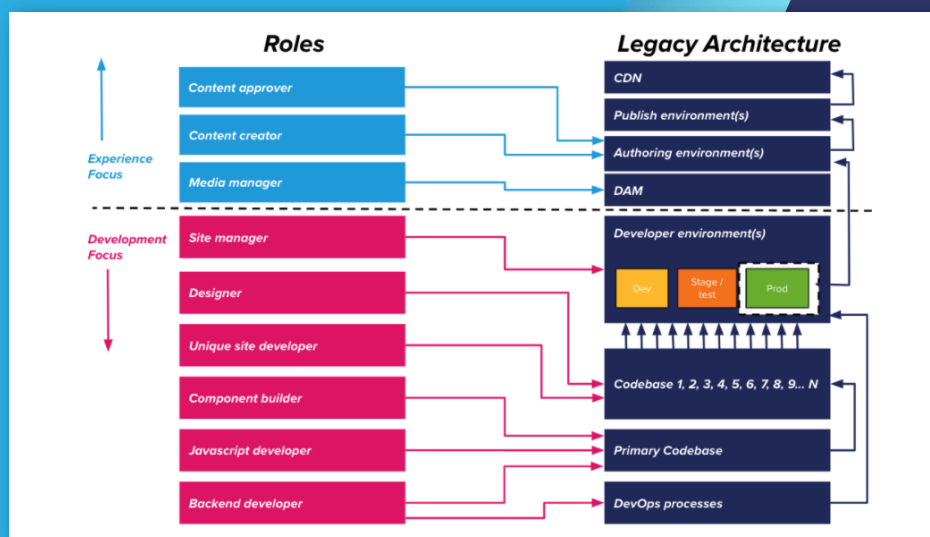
Roles

Legacy Architecture

Experience Focus

Development Focus

Content approver

Content creator

Media manager

Site manager

Designer

Unique site developer

Component builder

Javascript developer

Backend developer

CDN

Publish environment(s)

Authoring environment(s)

DAM

Developer environment(s)

Dev

Stage / test

Prod

Codebase 1, 2, 3, 4, 5, 6, 7, 8, 9... N

Primary Codebase

DevOps processes